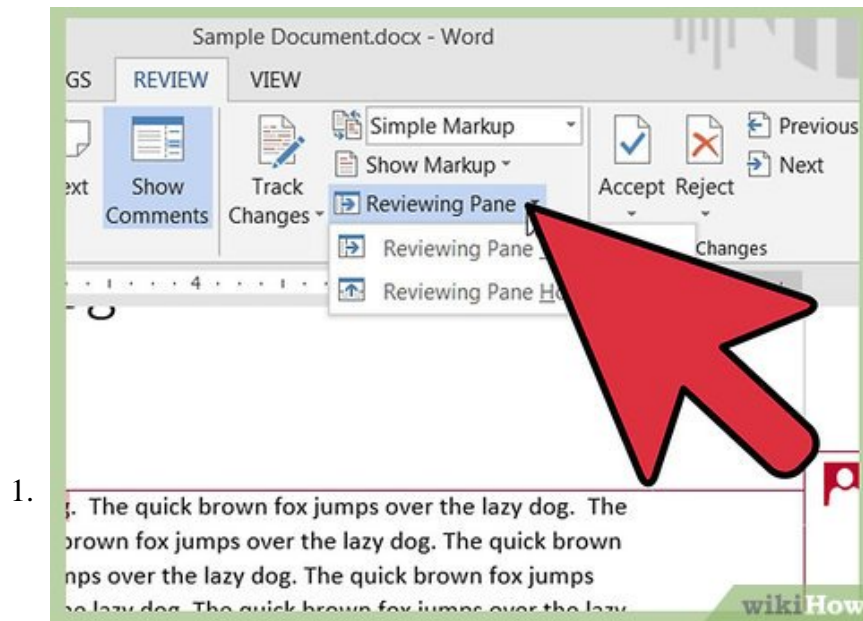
Sample Document.docx - Word

GS REVIEW VIEW

ext Show Comments Track Changes Simple Markup Show Markup Reviewing Pane Reviewing Pane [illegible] Reviewing Pane Ho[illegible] Accept Reject Previous Next Changes

1.

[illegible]. The quick brown fox jumps over the lazy dog. The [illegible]rown fox jumps over the lazy dog. The quick brown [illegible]nps over the lazy dog. The quick brown fox jumps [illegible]

wikiHow